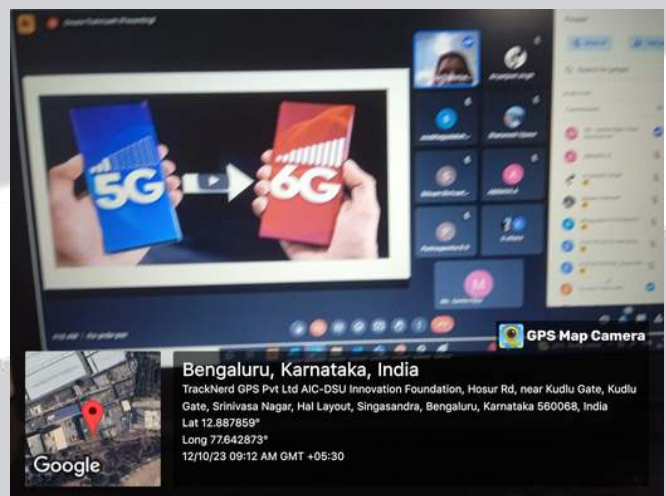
5G

6G

GPS Map Camera

Bengaluru, Karnataka, India

TrackNerd GPS Pvt Ltd AIC-DSU Innovation Foundation, Hosur Rd, near Kudlu Gate, Kudlu Gate, Srinivasa Nagar, Hal Layout, Singasandra, Bengaluru, Karnataka 560068, India

Lat 12.887859°

Long 77.642873°

12/10/23 09:12 AM GMT +05:30

Google